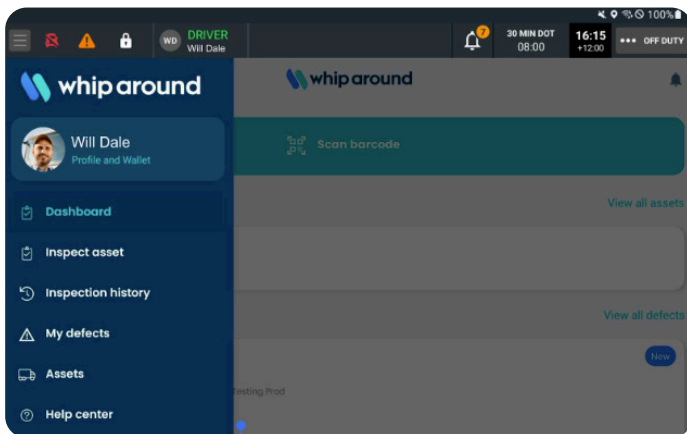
100%

WD DRIVER Will Dale

7

30 MIN DOT 08:00

16:15 +12:00

••• OFF DUTY

whip around

whip around

Will Dale
Profile and Wallet

Scan barcode

Dashboard

View all assets

Inspect asset

Inspection history

View all defects

My defects

New

Assets

Testing Prod

Help center